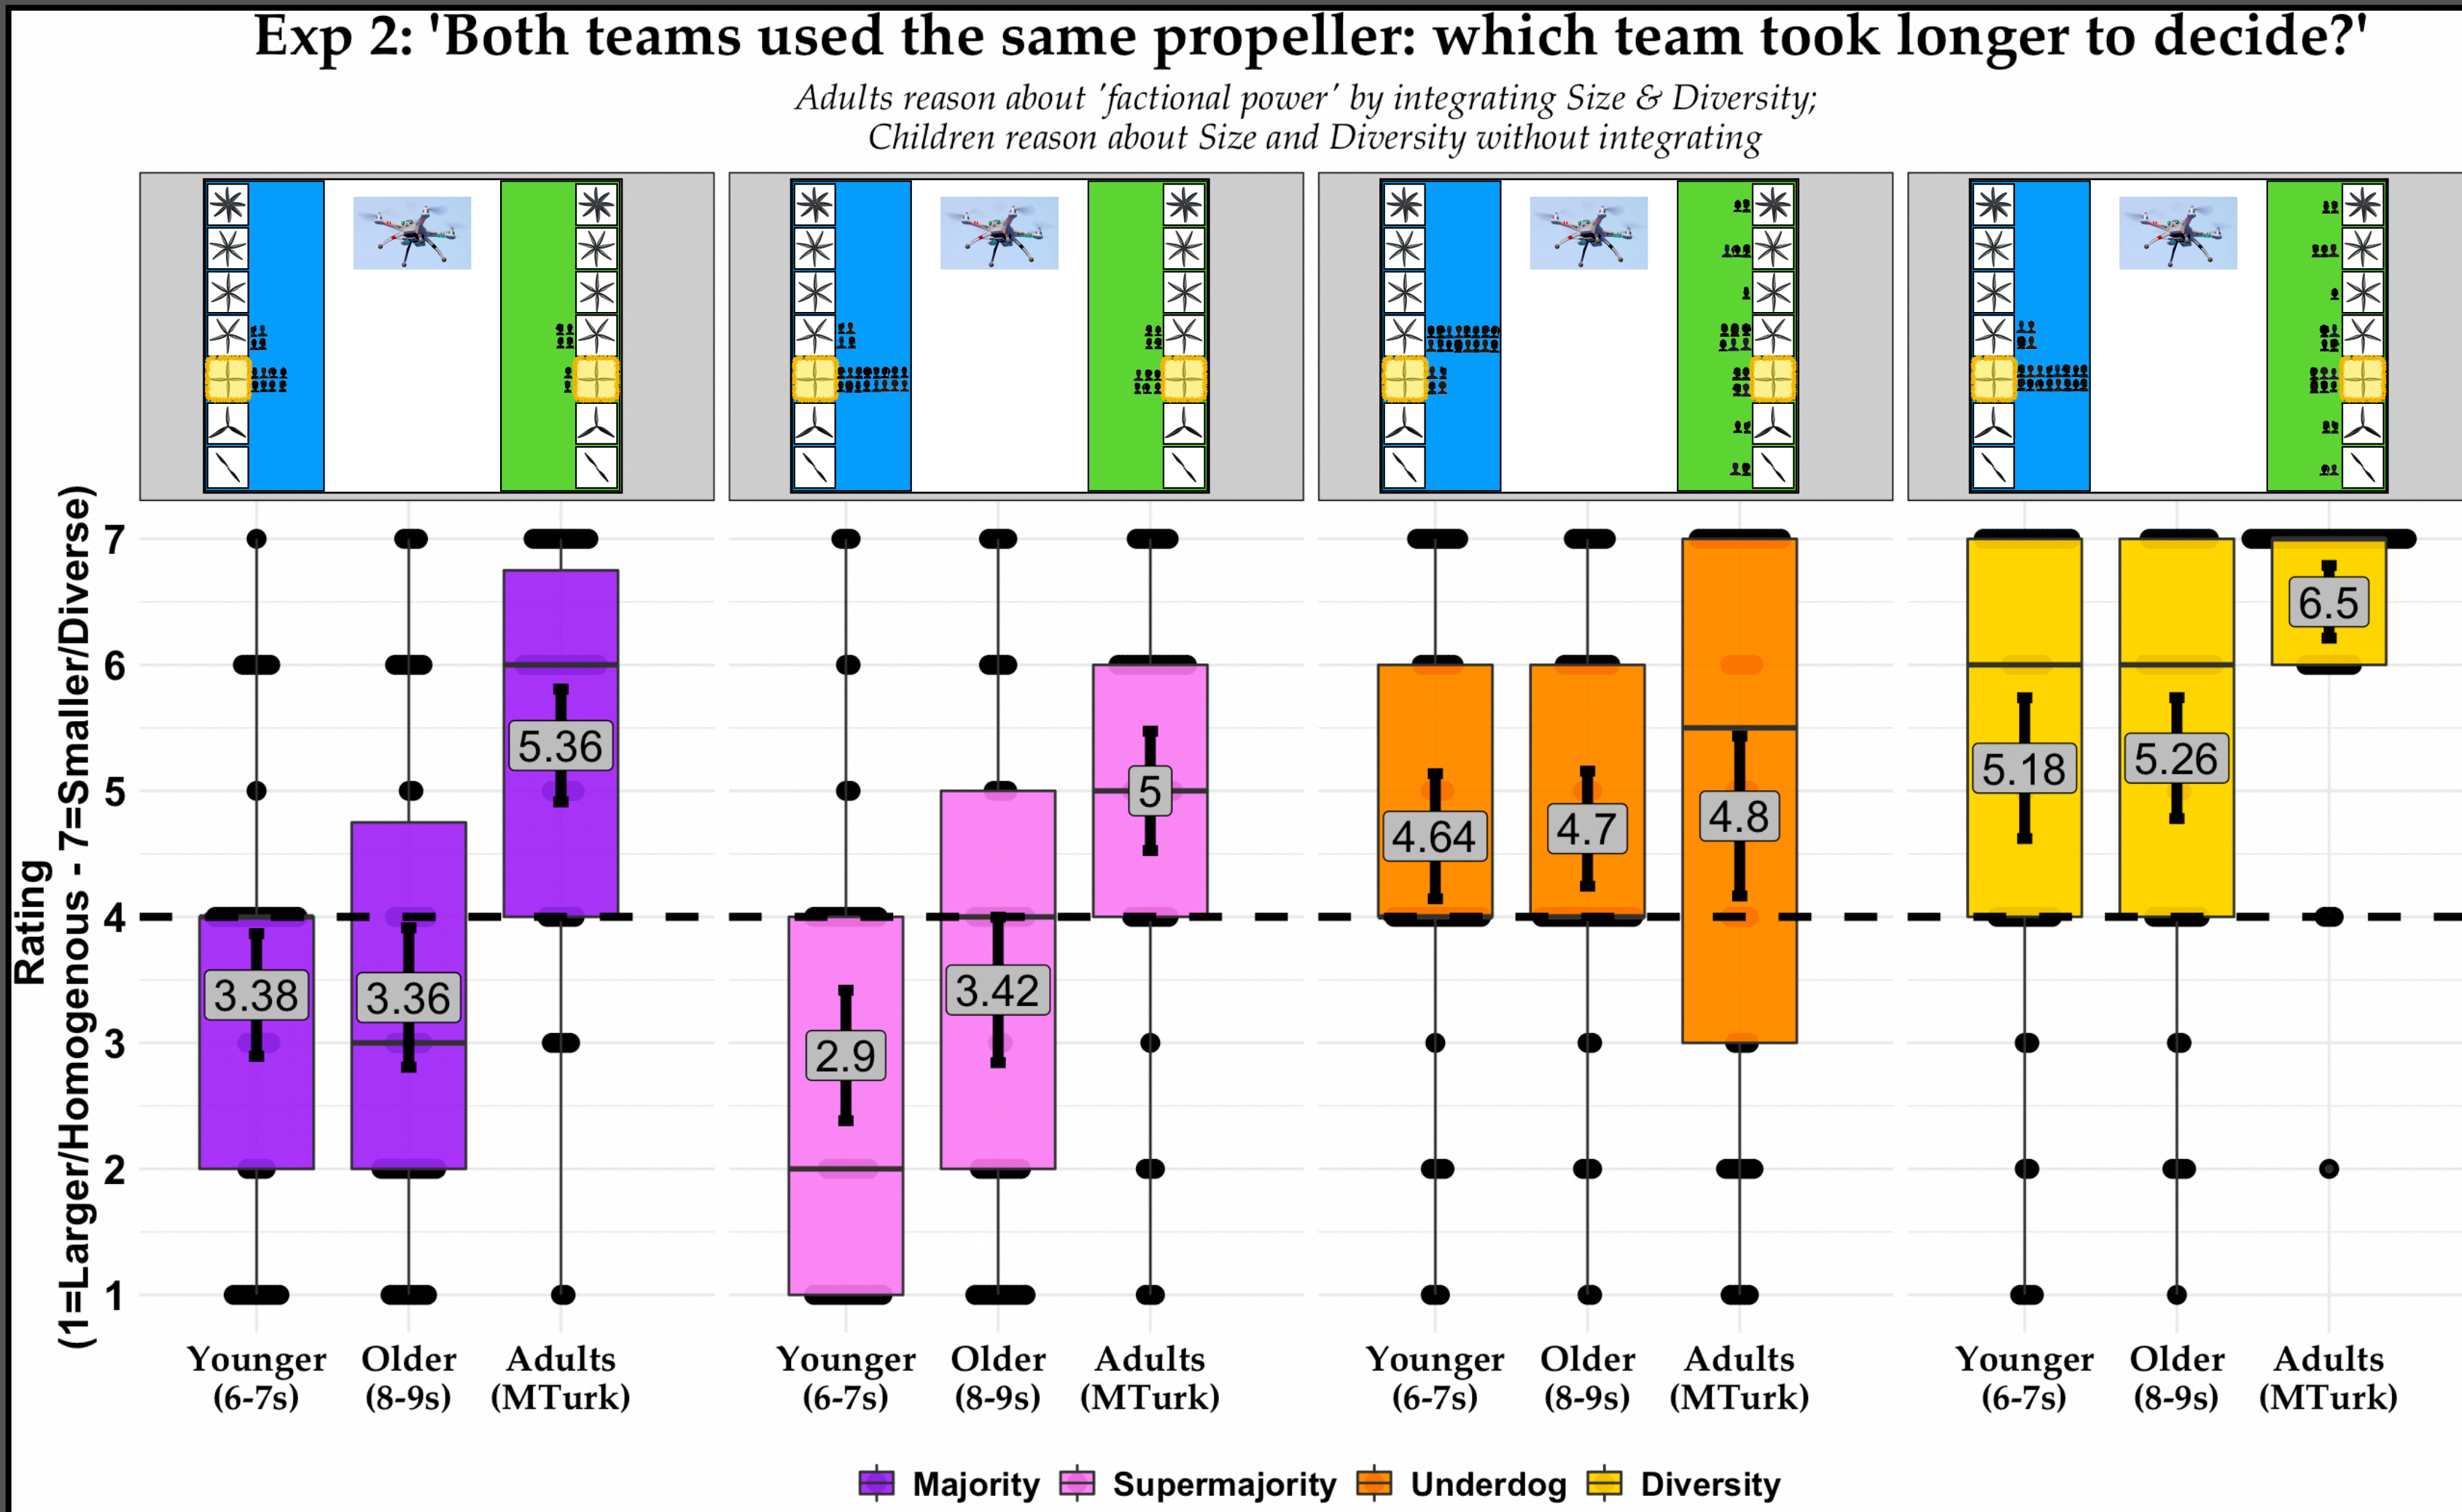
Exp 2: 'Both teams used the same propeller: which team took longer to decide?'

Adults reason about 'factional power' by integrating Size & Diversity; Children reason about Size and Diversity without integrating

Rating (1=Larger/Homogenous - 7=Smaller/Diverse)

7
6
5
4
3
2
1

3.38
3.36
5.36
2.9
3.42
5
4.64
4.7
4.8
5.18
5.26
6.5

Younger (6-7s) Older (8-9s) Adults (MTurk)
Younger (6-7s) Older (8-9s) Adults (MTurk)
Younger (6-7s) Older (8-9s) Adults (MTurk)
Younger (6-7s) Older (8-9s) Adults (MTurk)

Majority Supermajority Underdog Diversity